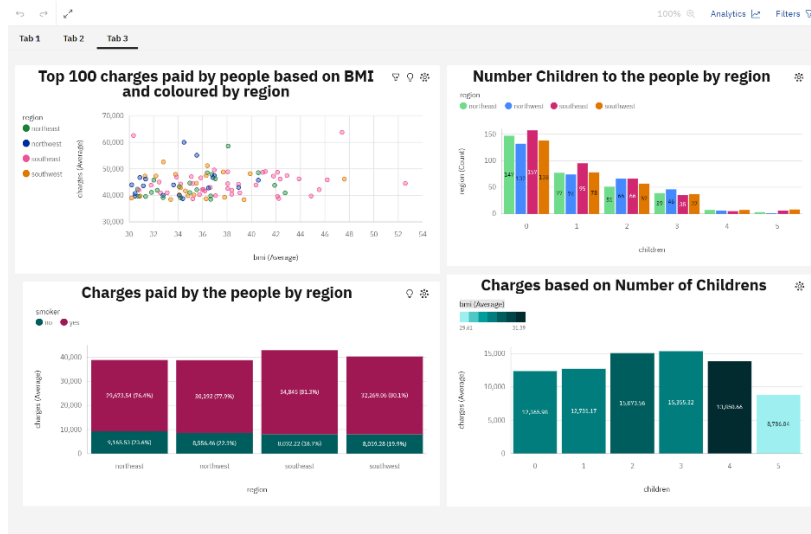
100% Analytics Filters

Tab 1 Tab 2 Tab 3

Top 100 charges paid by people based on BMI and coloured by region

region
northeast
northwest
southeast
southwest

70,000
60,000
50,000
40,000
30,000

charges (Average)

30 32 34 36 38 40 42 44 46 48 50 52 54

bmi (Average)

Number Children to the people by region

region
northeast northwest southeast southwest

150
100
50
0

region (Count)

147 132 157 138
77 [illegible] 95 78
51 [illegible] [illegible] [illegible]
39 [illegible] 35 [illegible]

0 1 2 3 4 5

children

Charges paid by the people by region

smoker
no yes

40,000
30,000
20,000
10,000
0

charges (Average)

29,673.54 (76.4%) 30,192 (77.9%) 34,845 (81.3%) 32,269.06 (80.1%)
9,165.53 (23.6%) 8,556.46 (22.1%) 8,032.22 (18.7%) 8,019.28 (19.9%)

northeast northwest southeast southwest

region

Charges based on Number of Childrens

bmi (Average)
29.61 31.39

15,000
10,000
5,000
0

charges (Average)

12,365.98 12,731.17 15,073.56 15,355.32 13,850.66 8,786.04

0 1 2 3 4 5

children